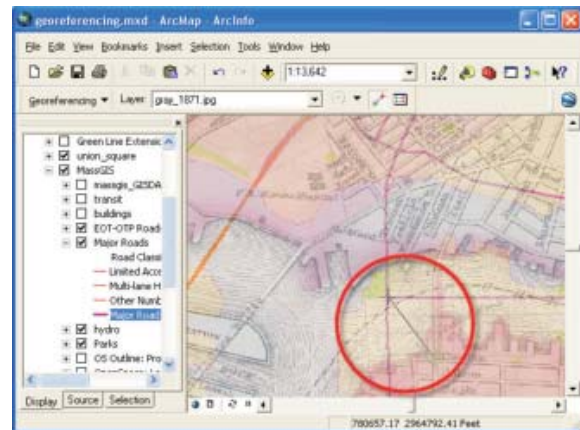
georeferencing.mxd - ArcMap - ArcInfo

File Edit View Bookmarks Insert Selection Tools Window Help

1:13,642

Georeferencing ▾ Layer: gray_1871.jpg

Green Line Extensic
union_square
MassGIS
massgis_GISDA
transit
buildings
EOT-OTP Road
Major Roads
Road Classi
Limited Acc
Multi-lane H
Other Numb
Major Road
hydro
Parks
OS Outline: Pro

Display Source Selection

780657.17 2964792.41 Feet